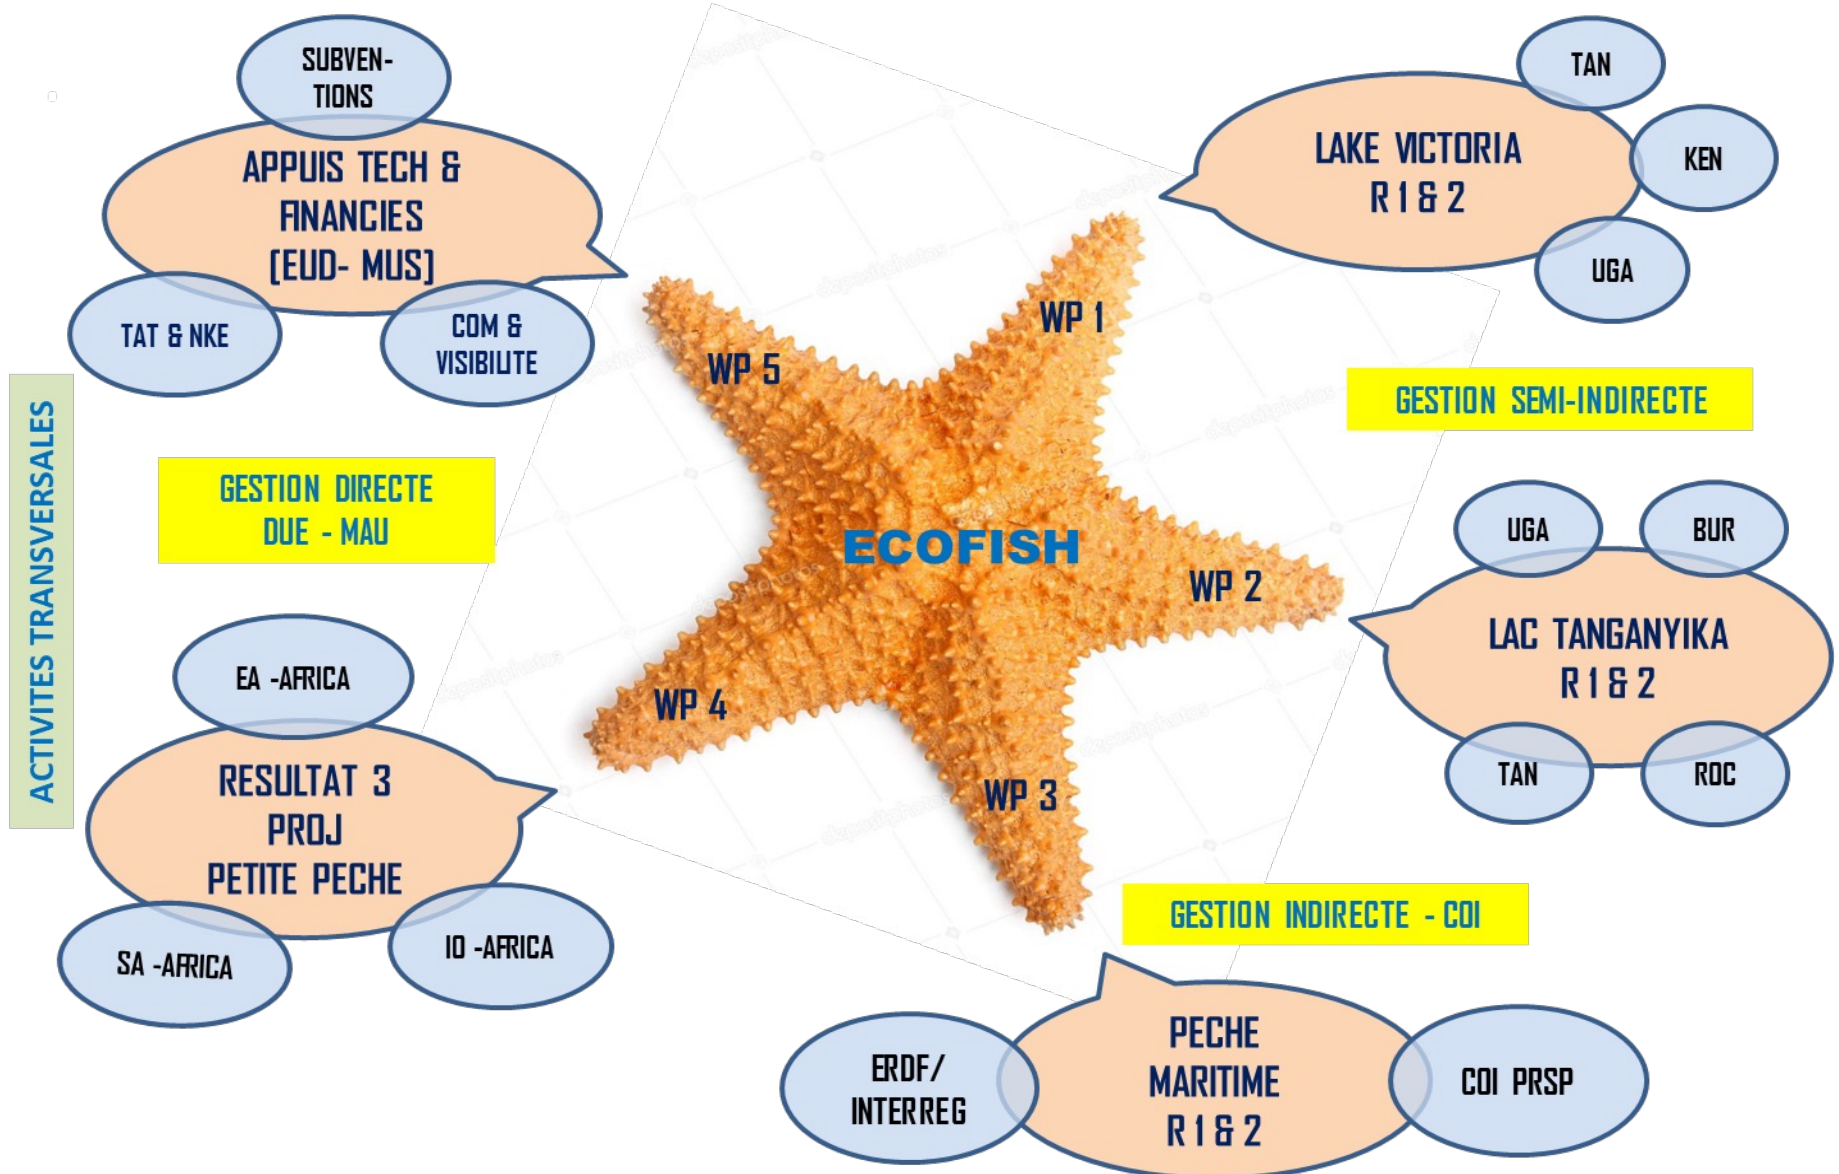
SUBVEN-TIONS

APPUIS TECH & FINANCIES [EUD- MUS]

TAT & NKE

COM & VISIBILITE

ACTIVITES TRANSVERSALES

GESTION DIRECTE
DUE - MAU

EA -AFRICA

RESULTAT 3
PROJ
PETITE PECHE

SA -AFRICA

IO -AFRICA

TAN

LAKE VICTORIA
R 1 & 2

KEN

UGA

GESTION SEMI-INDIRECTE

WP 1

WP 5

ECOFISH

WP 2

WP 4

WP 3

UGA

BUR

LAC TANGANYIKA
R 1 & 2

TAN

ROC

GESTION INDIRECTE - COI

ERDF/ INTERREG

PECHE MARITIME R 1 & 2

COI PRSP